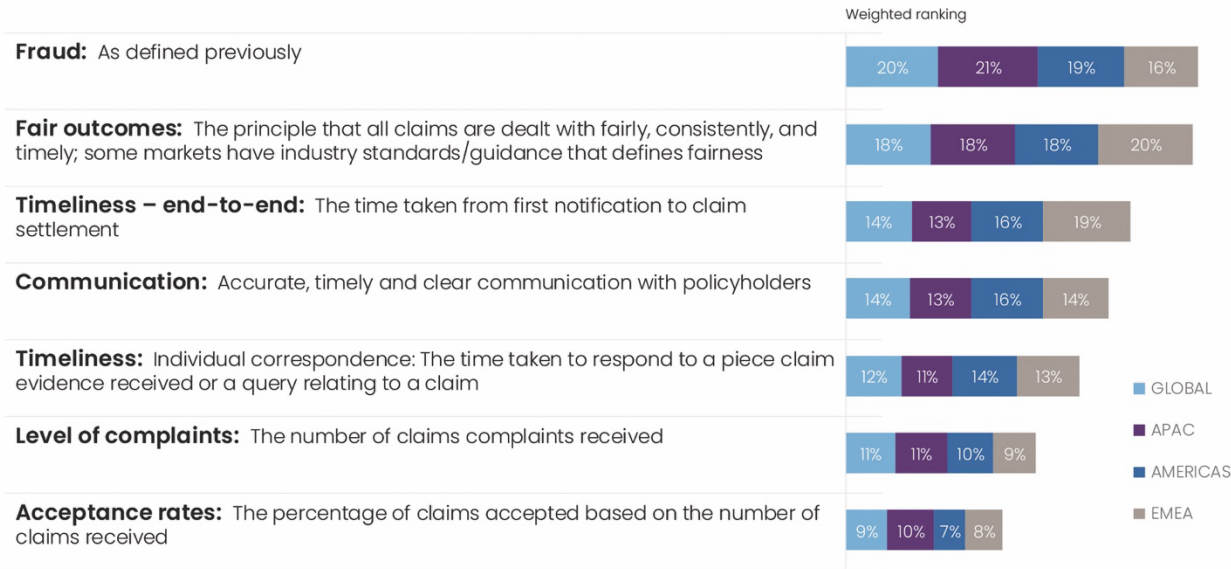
Weighted ranking

**Fraud:** As defined previously

20% 21% 19% 16%

**Fair outcomes:** The principle that all claims are dealt with fairly, consistently, and timely; some markets have industry standards/guidance that defines fairness

18% 18% 18% 20%

**Timeliness – end-to-end:** The time taken from first notification to claim settlement

14% 13% 16% 19%

**Communication:** Accurate, timely and clear communication with policyholders

14% 13% 16% 14%

**Timeliness:** Individual correspondence: The time taken to respond to a piece claim evidence received or a query relating to a claim

12% 11% 14% 13%

**Level of complaints:** The number of claims complaints received

11% 11% 10% 9%

**Acceptance rates:** The percentage of claims accepted based on the number of claims received

9% 10% 7% 8%

GLOBAL
APAC
AMERICAS
EMEA